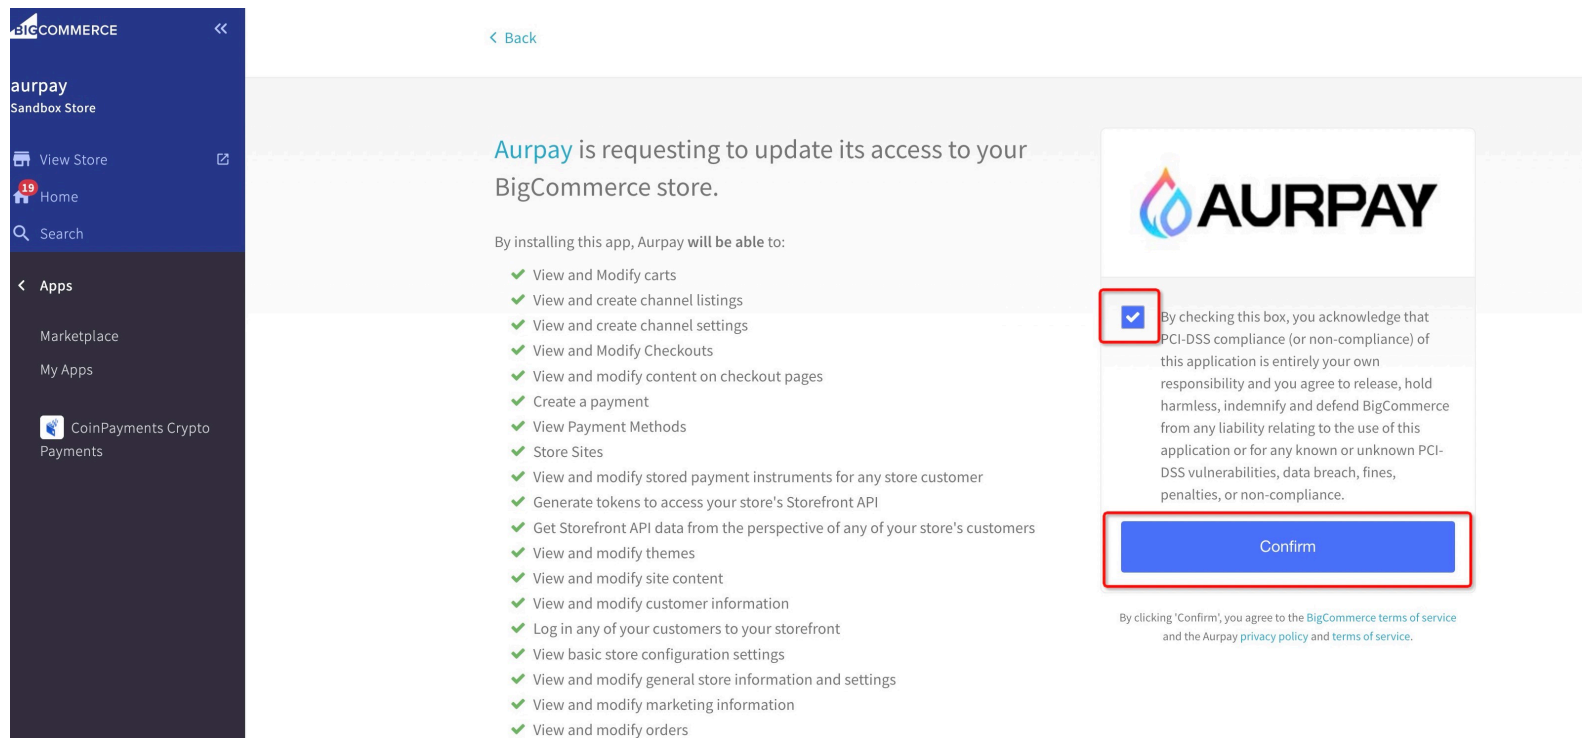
BIGCOMMERCE

aurpay
Sandbox Store

View Store
19
Home
Search

Apps

Marketplace
My Apps

CoinPayments Crypto Payments

< Back

Aurpay is requesting to update its access to your BigCommerce store.

By installing this app, Aurpay **will be able** to:

- View and Modify carts
- View and create channel listings
- View and create channel settings
- View and Modify Checkouts
- View and modify content on checkout pages
- Create a payment
- View Payment Methods
- Store Sites
- View and modify stored payment instruments for any store customer
- Generate tokens to access your store's Storefront API
- Get Storefront API data from the perspective of any of your store's customers
- View and modify themes
- View and modify site content
- View and modify customer information
- Log in any of your customers to your storefront
- View basic store configuration settings
- View and modify general store information and settings
- View and modify marketing information
- View and modify orders

AURPAY

By checking this box, you acknowledge that PCI-DSS compliance (or non-compliance) of this application is entirely your own responsibility and you agree to release, hold harmless, indemnify and defend BigCommerce from any liability relating to the use of this application or for any known or unknown PCI-DSS vulnerabilities, data breach, fines, penalties, or non-compliance.

Confirm

By clicking 'Confirm', you agree to the BigCommerce terms of service and the Aurpay privacy policy and terms of service.